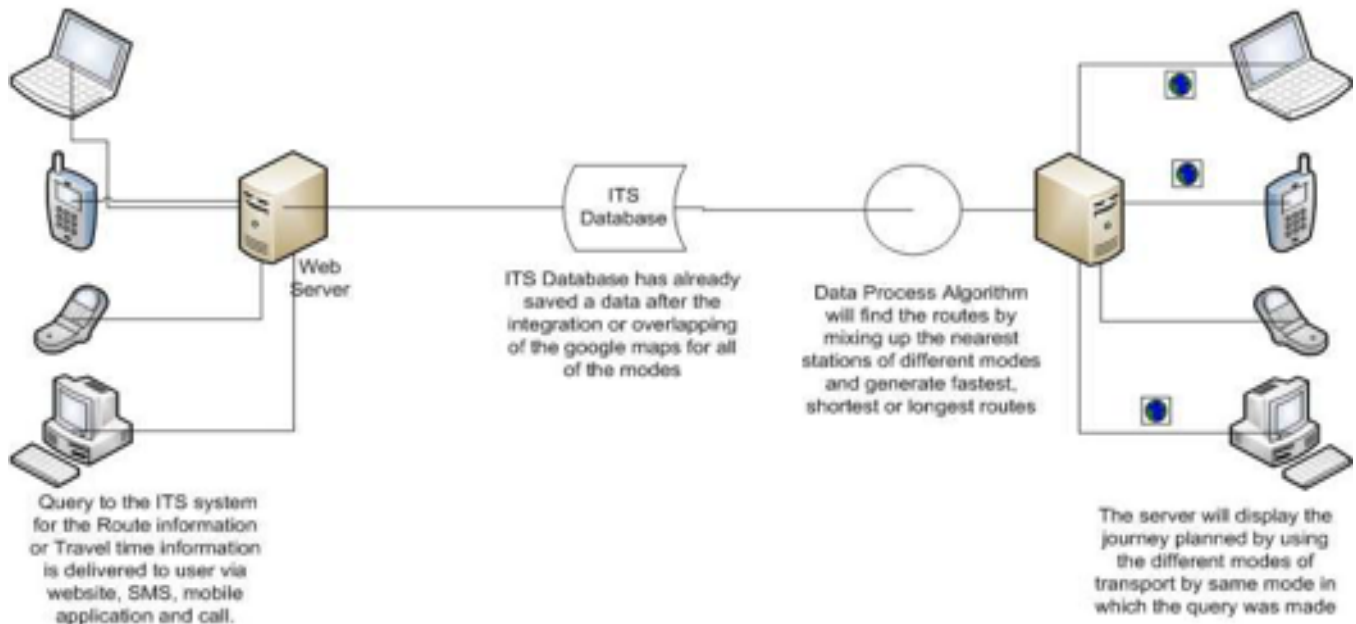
Web Server

Query to the ITS system for the Route information or Travel time information is delivered to user via website, SMS, mobile application and call.

ITS Database

ITS Database has already saved a data after the integration or overlapping of the google maps for all of the modes

Data Process Algorithm will find the routes by mixing up the nearest stations of different modes and generate fastest, shortest or longest routes

The server will display the journey planned by using the different modes of transport by same mode in which the query was made